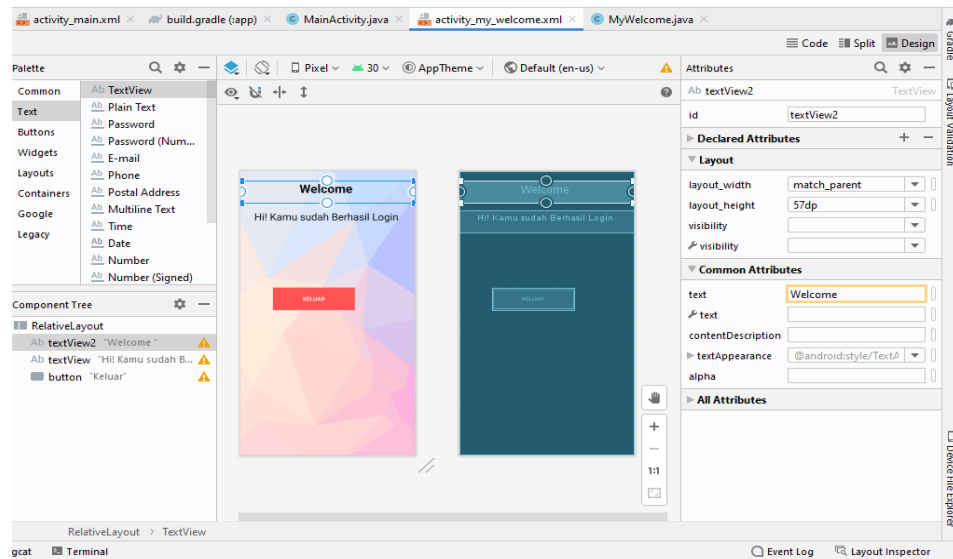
activity_main.xml × build.gradle (:app) × MainActivity.java × activity_my_welcome.xml × MyWelcome.java ×

Code Split Design

Palette

Common
Text
Buttons
Widgets
Layouts
Containers
Google
Legacy

Ab TextView
Ab Plain Text
Ab Password
Ab Password (Num...
Ab E-mail
Ab Phone
Ab Postal Address
Ab Multiline Text
Ab Time
Ab Date
Ab Number
Ab Number (Signed)

Pixel 30 AppTheme Default (en-us)

Welcome
Hi! Kamu sudah Berhasil Login
KELUAR

Welcome
Hi! Kamu sudah Berhasil Login
KELUAR

Component Tree
RelativeLayout
Ab textView2 "Welcome"
Ab textView "Hi! Kamu sudah B...
button "Keluar"

Attributes
Ab textView2 TextView
id textView2
Declared Attributes
Layout
layout_width match_parent
layout_height 57dp
visibility
visibility
Common Attributes
text Welcome
text
contentDescription
textAppearance @android:style/TextA
alpha
All Attributes

1:1

RelativeLayout › TextView

gcat Terminal Event Log Layout Inspector

Gradle Layout Validation Device File Explorer